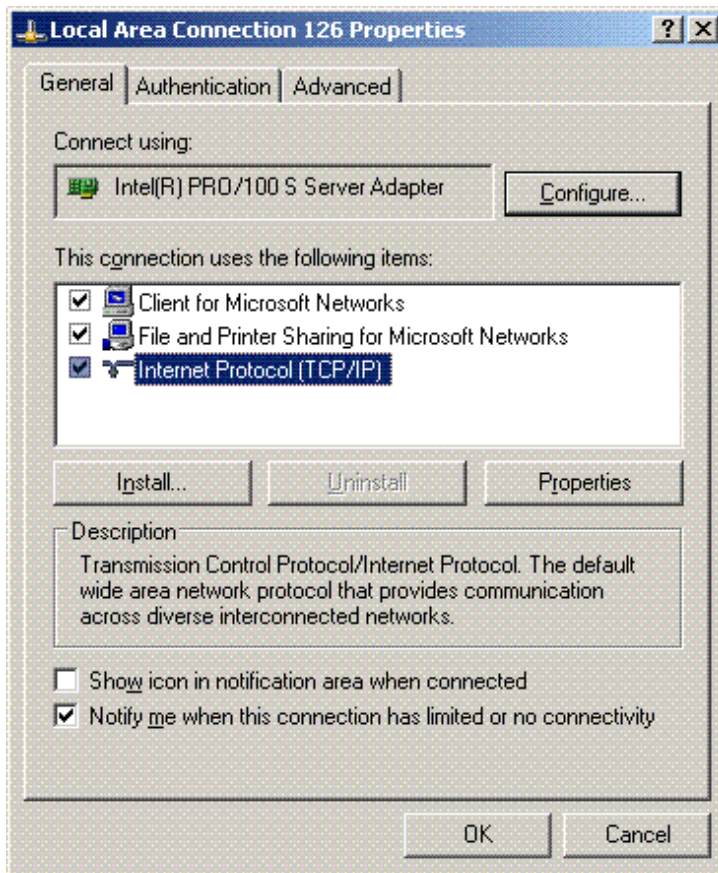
Local Area Connection 126 Properties

?

X

General

Authentication

Advanced

Connect using:

Intel(R) PRO/100 S Server Adapter

Configure...

This connection uses the following items:

Client for Microsoft Networks

File and Printer Sharing for Microsoft Networks

Internet Protocol (TCP/IP)

Install...

Uninstall

Properties

Description

Transmission Control Protocol/Internet Protocol. The default wide area network protocol that provides communication across diverse interconnected networks.

Show icon in notification area when connected

Notify me when this connection has limited or no connectivity

OK

Cancel